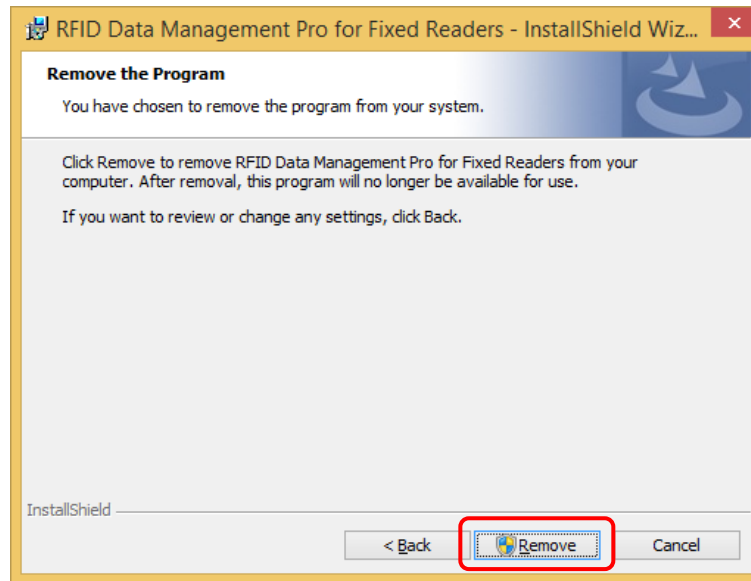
RFID Data Management Pro for Fixed Readers - InstallShield Wiz...

Remove the Program

You have chosen to remove the program from your system.

Click Remove to remove RFID Data Management Pro for Fixed Readers from your computer. After removal, this program will no longer be available for use.

If you want to review or change any settings, click Back.

InstallShield

< Back

Remove

Cancel